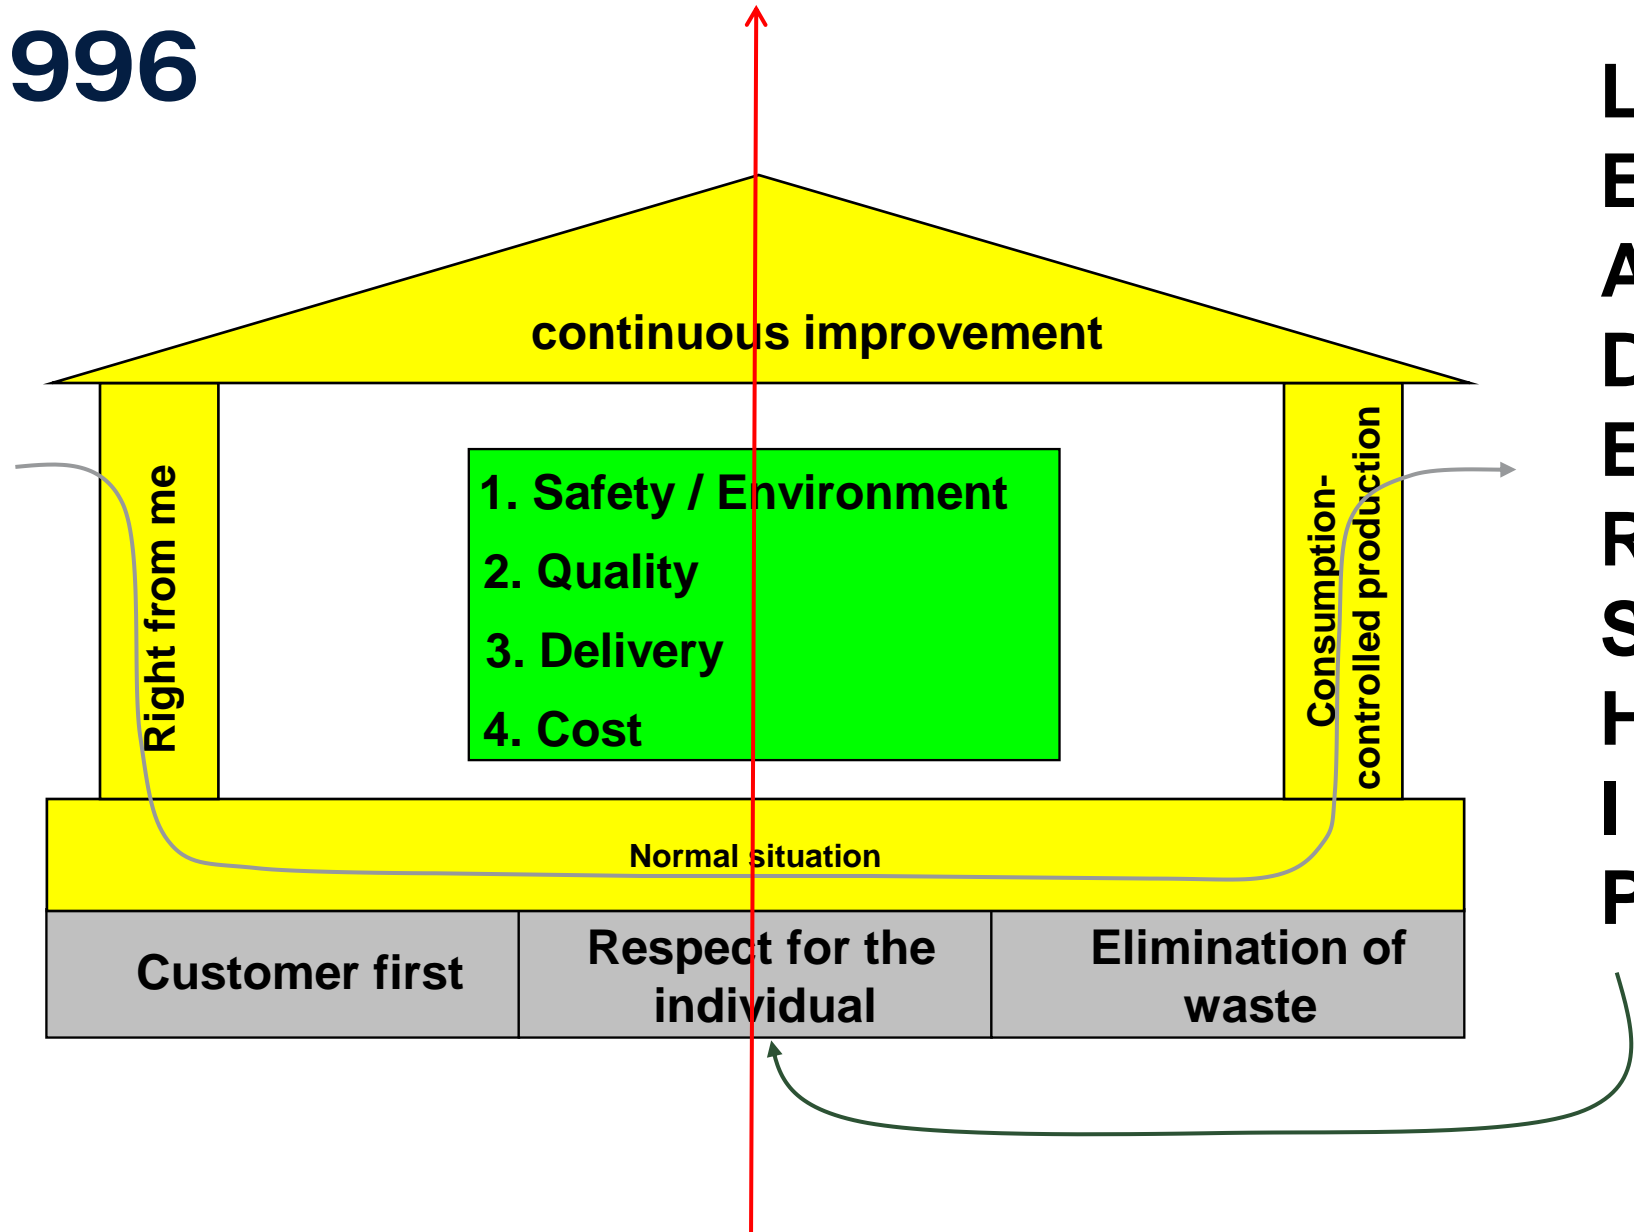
996

continuous improvement

Right from me

1. Safety / Environment
2. Quality
3. Delivery
4. Cost

Consumption-controlled production

Normal situation

| Customer first | Respect for the individual | Elimination of waste |
|---|---|---|

L
E
A
D
E
R
S
H
I
P